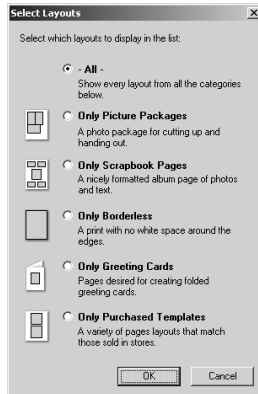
Select Layouts

Select which layouts to display in the list:

- All -
Show every layout from all the categories below.

Only Picture Packages
A photo package for cutting up and handing out.

Only Scrapbook Pages
A nicely formatted album page of photos and text.

Only Borderless
A print with no white space around the edges.

Only Greeting Cards
Pages desired for creating folded greeting cards.

Only Purchased Templates
A variety of pages layouts that match those sold in stores.

OK
Cancel